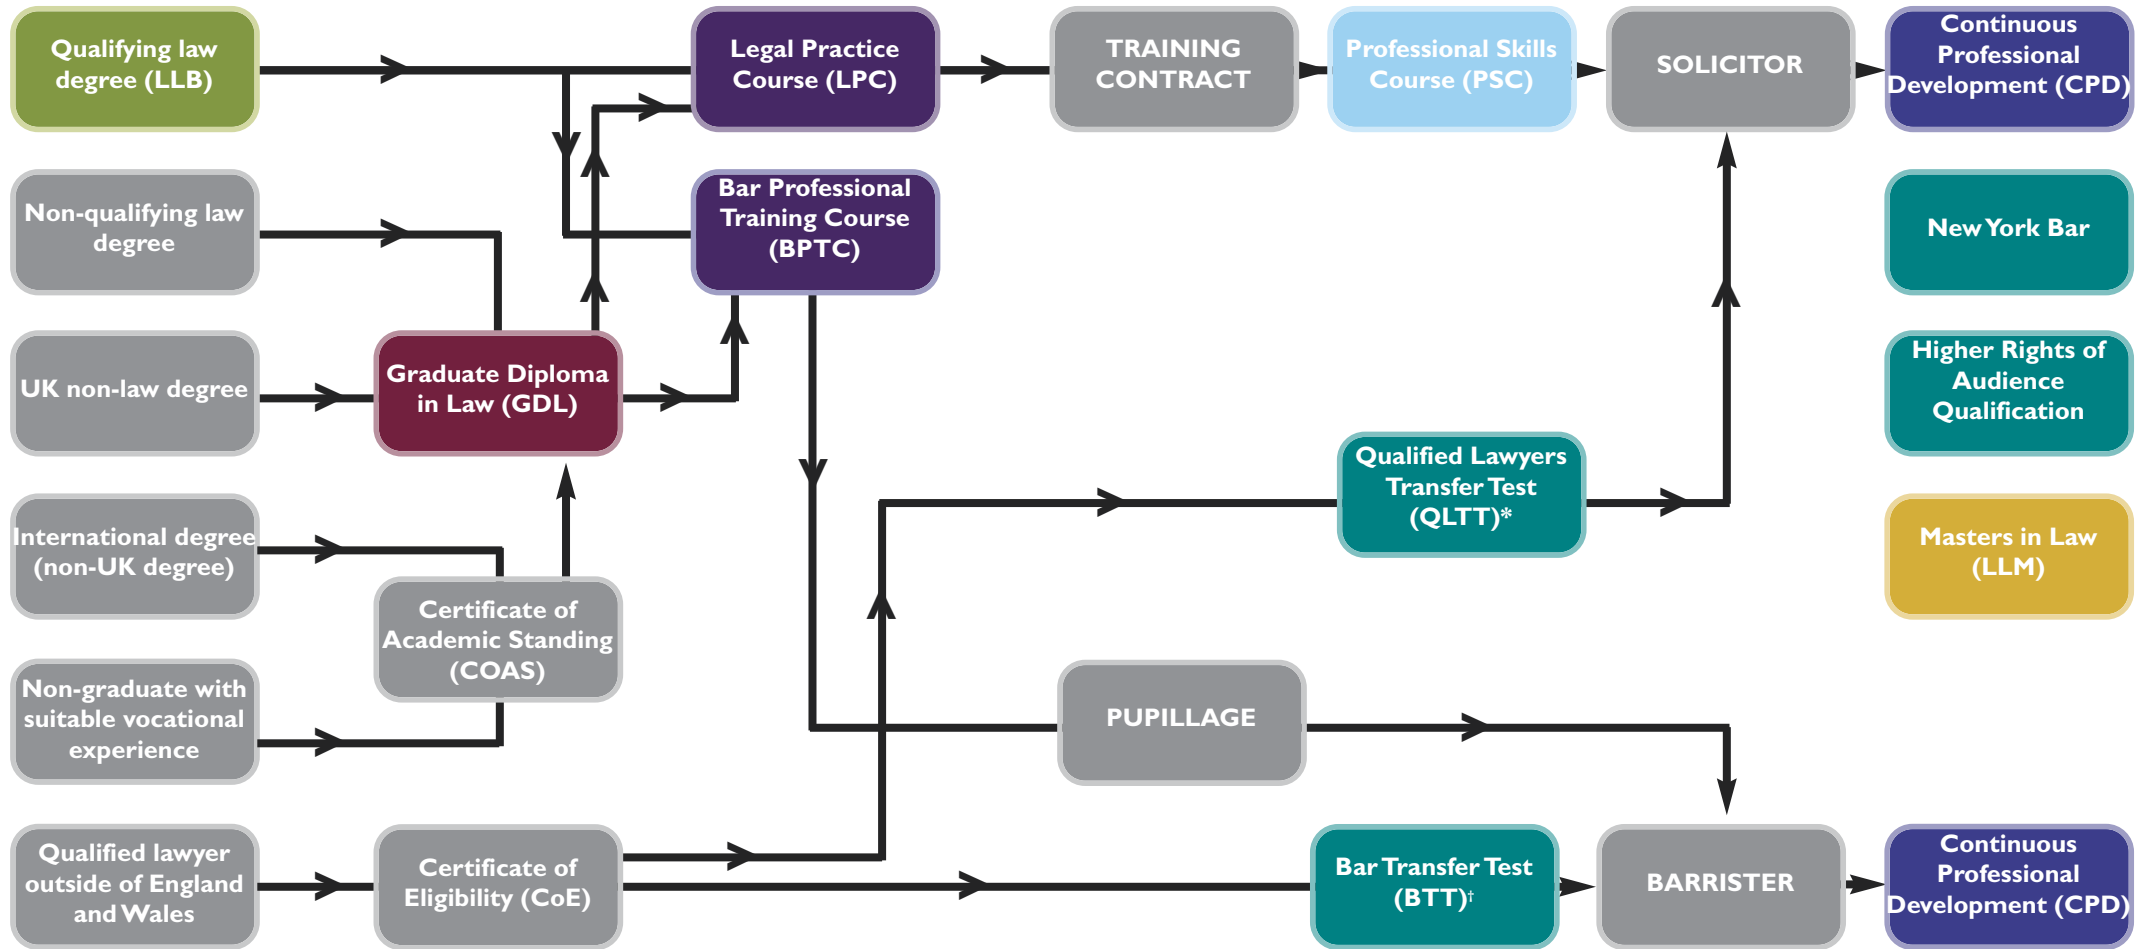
Qualifying law degree (LLB)

Legal Practice Course (LPC)

TRAINING CONTRACT

Professional Skills Course (PSC)

SOLICITOR

Continuous Professional Development (CPD)

Non-qualifying law degree

Bar Professional Training Course (BPTC)

New York Bar

UK non-law degree

Graduate Diploma in Law (GDL)

Higher Rights of Audience Qualification

Qualified Lawyers Transfer Test (QLTT)*

International degree (non-UK degree)

Masters in Law (LLM)

Certificate of Academic Standing (COAS)

Non-graduate with suitable vocational experience

PUPILLAGE

Qualified lawyer outside of England and Wales

Certificate of Eligibility (CoE)

Bar Transfer Test (BTT)†

BARRISTER

Continuous Professional Development (CPD)